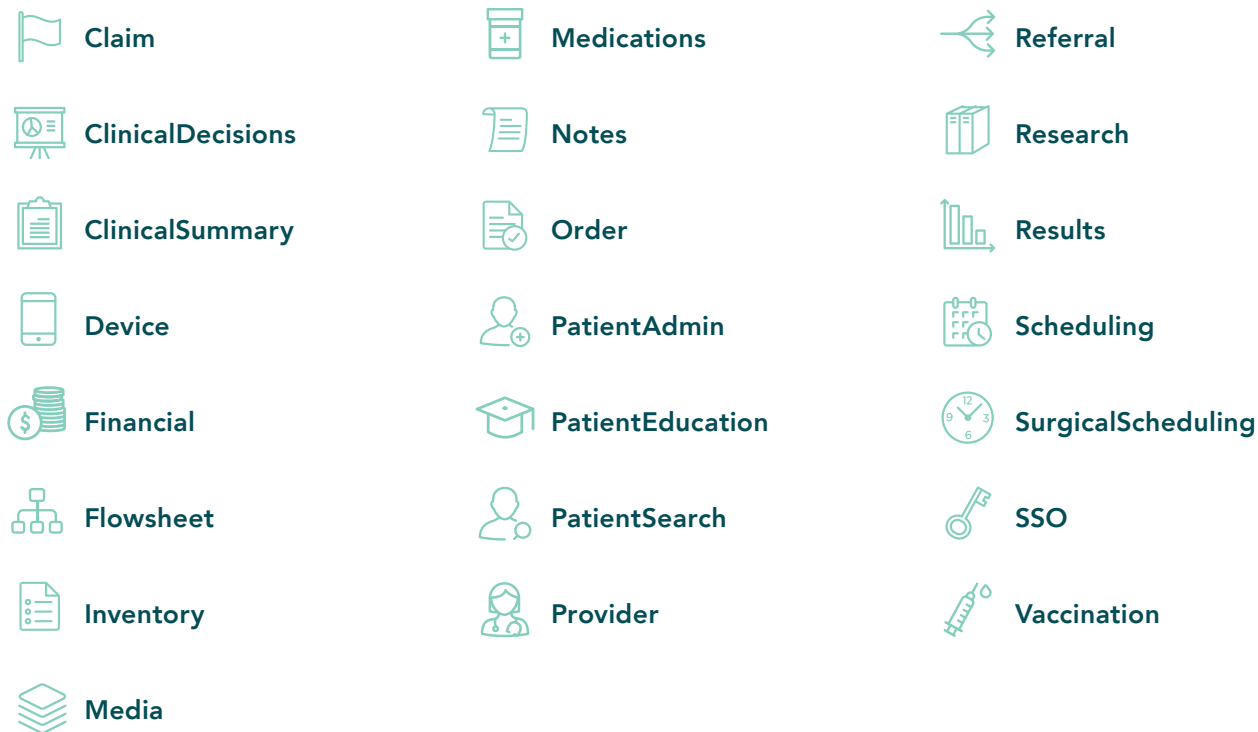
Claim

ClinicalDecisions

ClinicalSummary

Device

Financial

Flowsheet

Inventory

Media

Medications

Notes

Order

PatientAdmin

PatientEducation

PatientSearch

Provider

Referral

Research

Results

Scheduling

12
9 3
6
SurgicalScheduling

SSO

Vaccination